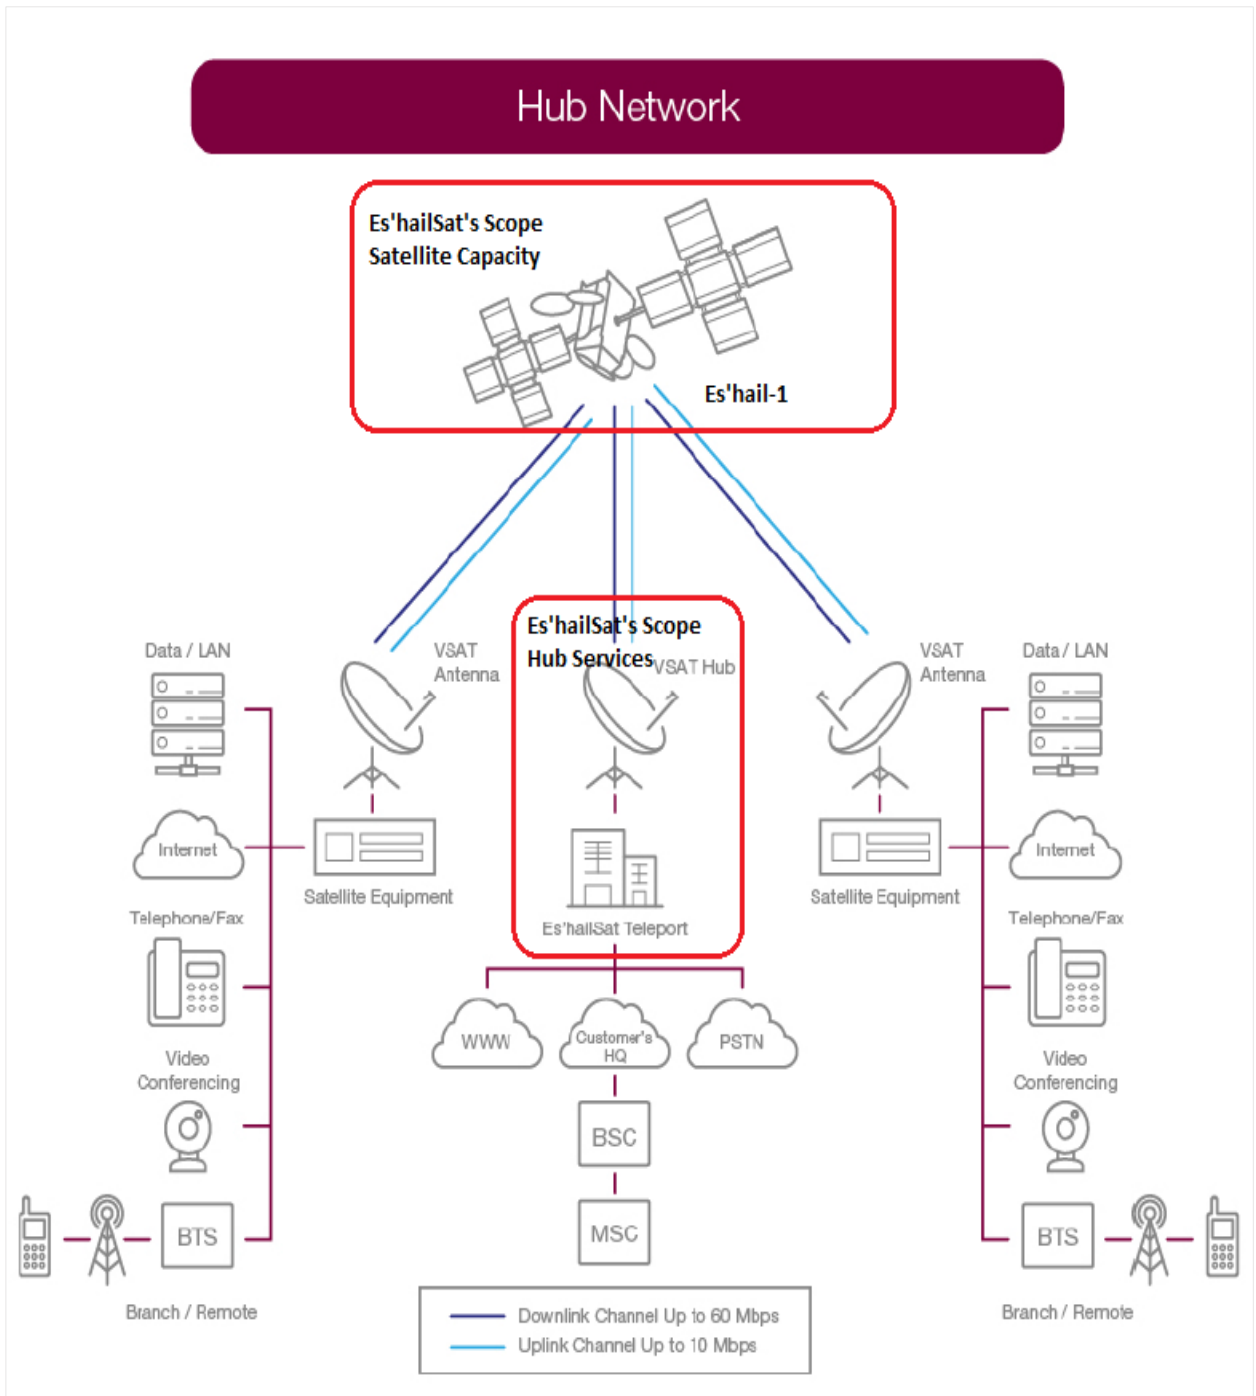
Hub Network

Es'hailSat's Scope
Satellite Capacity

Es'hail-1

Es'hailSat's Scope
Hub Services

VSAT Hub

VSAT Antenna

VSAT Antenna

Data / LAN

Internet

Satellite Equipment

Telephone/Fax

Video Conferencing

BTS

Branch / Remote

Es'hailSat Teleport

Data / LAN

Internet

Satellite Equipment

Telephone/Fax

Video Conferencing

BTS

Branch / Remote

WWW

Customer's HQ

PSTN

BSC

MSC

Downlink Channel Up to 60 Mbps
Uplink Channel Up to 10 Mbps